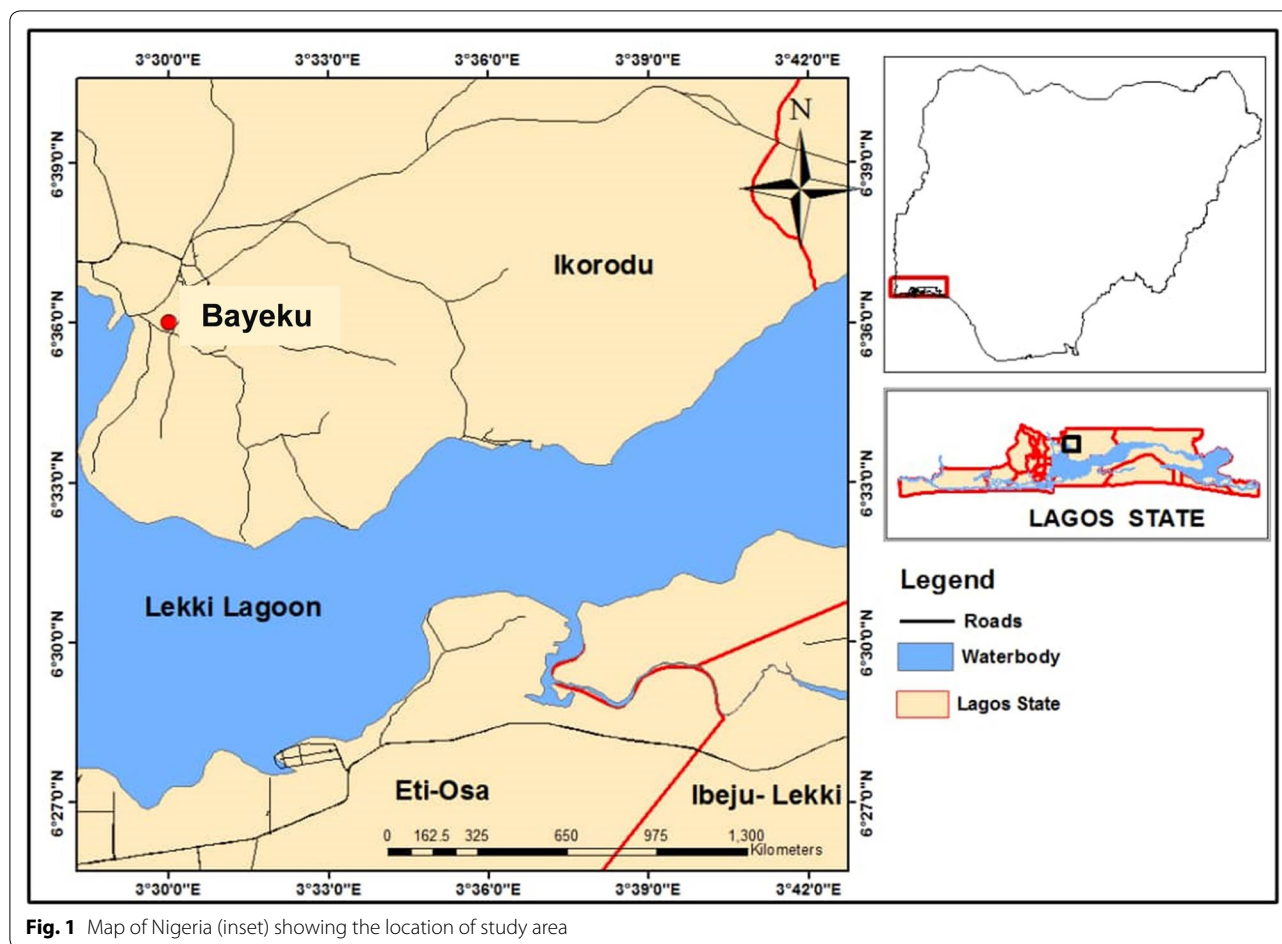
3°30'0"E
3°33'0"E
3°36'0"E
3°39'0"E
3°42'0"E

N

6°39'0"N
6°36'0"N
6°33'0"N
6°30'0"N
6°27'0"N

6°39'0"N
6°36'0"N
6°33'0"N
6°30'0"N
6°27'0"N

Ikorodu

Bayeku

Lekki Lagoon

Eti-Osa

Ibeju- Lekki

0 162.5 325 650 975 1,300 Kilometers

3°30'0"E
3°33'0"E
3°36'0"E
3°39'0"E
3°42'0"E

LAGOS STATE

Legend

Roads

Waterbody

Lagos State

**Fig. 1** Map of Nigeria (inset) showing the location of study area